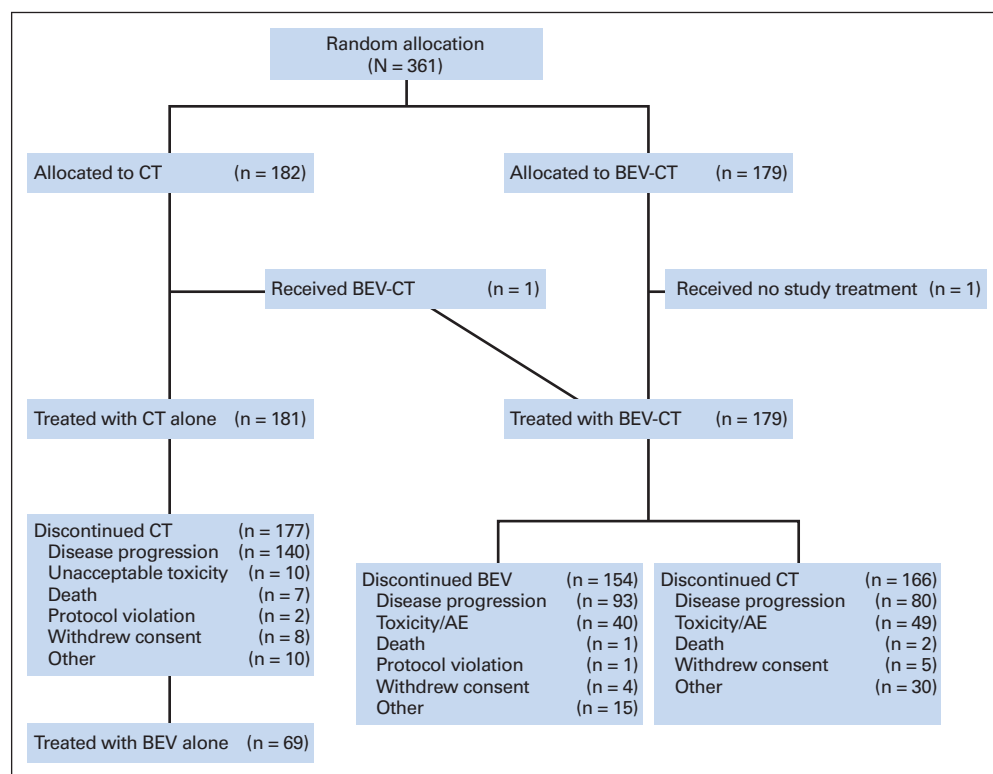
Random allocation
(N = 361)

Allocated to CT (n = 182)

Allocated to BEV-CT (n = 179)

Received BEV-CT (n = 1)

Received no study treatment (n = 1)

Treated with CT alone (n = 181)

Treated with BEV-CT (n = 179)

Discontinued CT (n = 177)
Disease progression (n = 140)
Unacceptable toxicity (n = 10)
Death (n = 7)
Protocol violation (n = 2)
Withdrew consent (n = 8)
Other (n = 10)

Discontinued BEV (n = 154)
Disease progression (n = 93)
Toxicity/AE (n = 40)
Death (n = 1)
Protocol violation (n = 1)
Withdrew consent (n = 4)
Other (n = 15)

Discontinued CT (n = 166)
Disease progression (n = 80)
Toxicity/AE (n = 49)
Death (n = 2)
Withdrew consent (n = 5)
Other (n = 30)

Treated with BEV alone (n = 69)